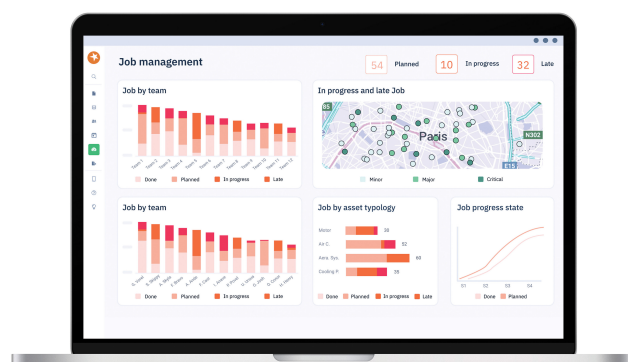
Job management

54 Planned

10 In progress

32 Late

Job by team

Team 1 Team 2 Team 3 Team 4 Team 5 Team 6 Team 7 Team 8 Team 9 Team 10 Team 11 Team 12

Done Planned In progress Late

In progress and late Job

Paris

85

N302

E15

Minor Major Critical

Job by team

A. Yves B. Steps C. Bons F. Bens F. Caro J. Jean K. Jans L. Joel M. Ann O. Good P. Laro

Done Planned In progress Late

Job by asset typology

Motor 38

Air C. 52

Aera. Sys. 60

Cooling F. 35

Done Planned In progress Late

Job progress state

Q1 Q2 Q3 Q4

Done Planned